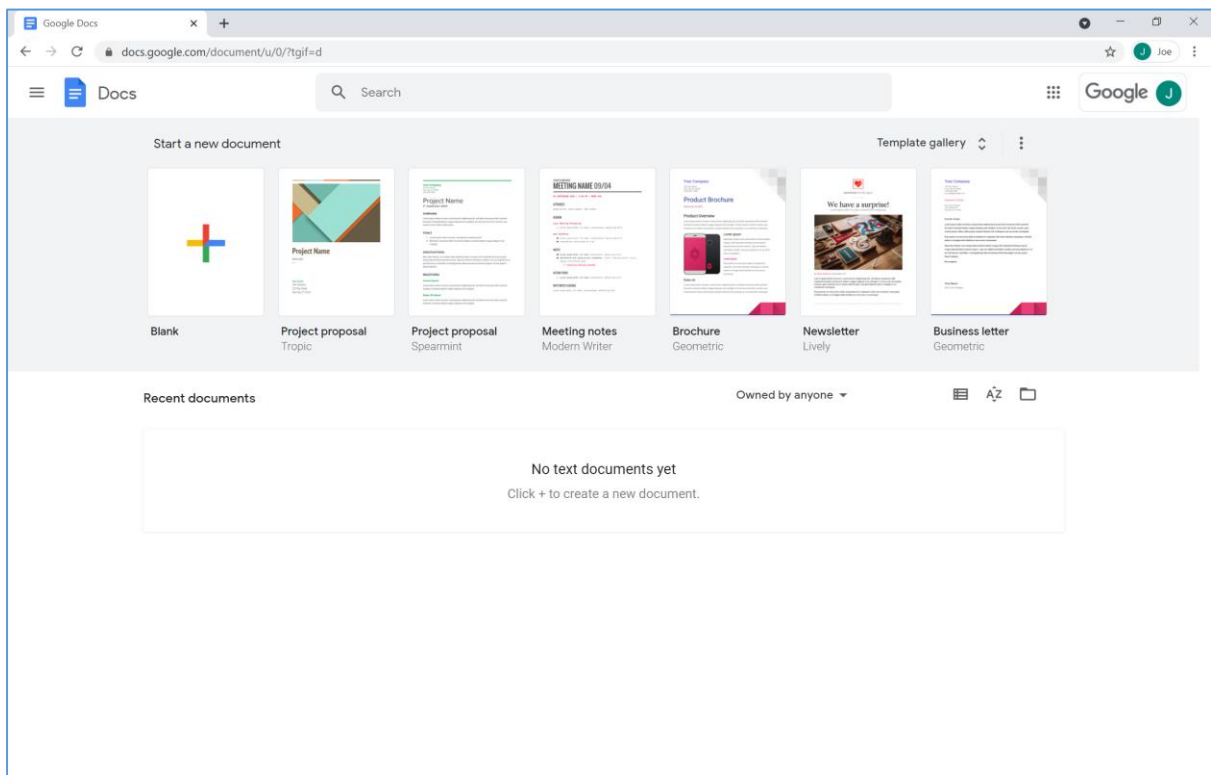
Google Docs

docs.google.com/document/u/0/?tgif=d

J Joe

Docs

Search

Google J

Start a new document

Template gallery

Project Name

Project Name

MEETING NAME 09/04

Product Brochure

We have a surprise!

Blank

Project proposal
Tropic

Project proposal
Spearmint

Meeting notes
Modern Writer

Brochure
Geometric

Newsletter
Lively

Business letter
Geometric

Recent documents

Owned by anyone

No text documents yet

Click + to create a new document.